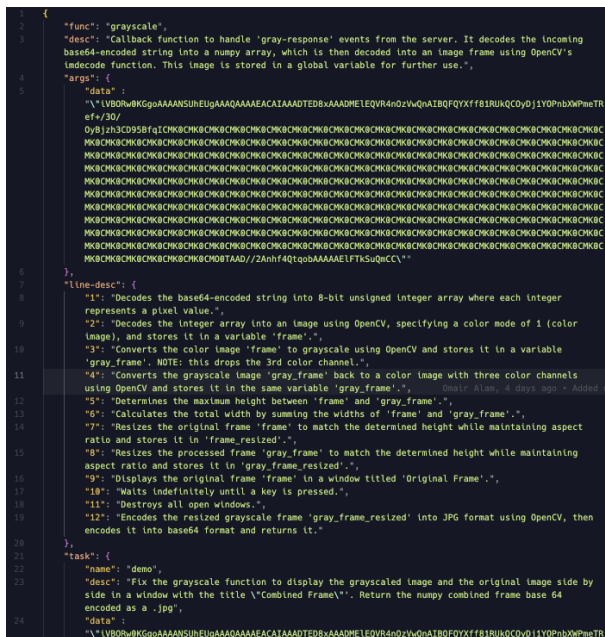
1 {
2 "func": "grayscale",
3 "desc": "Callback function to handle 'gray-response' events from the server. It decodes the incoming base64-encoded string into a numpy array, which is then decoded into an image frame using OpenCV's imdecode function. This image is stored in a global variable for further use.",
4 "args": {
5 "data" : "\"iVBORw0KGgoAAAANSUhEUgAAAQAAAAEACAIAAADTED8xAAADMElEQVR4nOzVwQnAIBQFQYXf81RUkQCOyDj1YOPnbXWPmeTR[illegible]
ef+/3O/
OyBjzh3CD95BfqICMK0CMK0CMK0CMK0CMK0CMK0CMK0CMK0CMK0CMK0CMK0CMK0CMK0CMK0CMK0CMK0CMK0CMK0CMK0C
MK0CMK0CMK0CMK0CMK0CMK0CMK0CMK0CMK0CMK0CMK0CMK0CMK0CMK0CMK0CMK0CMK0CMK0CMK0CMK0CMK0CMK0C
MK0CMK0CMK0CMK0CMK0CMK0CMK0CMK0CMK0CMK0CMK0CMK0CMK0CMK0CMK0CMK0CMK0CMK0CMK0CMK0CMK0CMK0C
MK0CMK0CMK0CMK0CMK0CMK0CMK0CMK0CMK0CMK0CMK0CMK0CMK0CMK0CMK0CMK0CMK0CMK0CMK0CMK0CMK0CMK0C
MK0CMK0CMK0CMK0CMK0CMK0CMK0CMK0CMK0CMK0CMK0CMK0CMK0CMK0CMK0CMK0CMK0CMK0CMK0CMK0CMK0CMK0C
MK0CMK0CMK0CMK0CMK0CMK0CMK0CMK0CMK0CMK0CMK0CMK0CMK0CMK0CMK0CMK0CMK0CMK0CMK0CMK0CMK0CMK0C
MK0CMK0CMK0CMK0CMK0CMK0CMK0CMK0CMK0CMK0CMK0CMK0CMK0CMK0CMK0CMK0CMK0CMK0CMK0CMK0CMK0CMK0C
MK0CMK0CMK0CMK0CMK0CMK0CMK0CMK0CMK0CMK0CMK0CMK0CMK0CMK0CMK0CMK0CMK0CMK0CMK0CMK0CMK0CMK0C
MK0CMK0CMK0CMK0CMK0CMK0CMK0CMK0CMK0CMK0CMK0CMK0CMK0CMK0CMK0CMK0CMK0CMK0CMK0CMK0CMK0CMK0C
MK0CMK0CMK0CMK0CMK0CMK0CMK0CMK0CMK0CMK0CMK0CMK0CMK0CMK0CMK0CMK0CMK0CMK0CMK0CMK0CMK0CMK0C
MK0CMK0CMK0CMK0CMK0CMOBTAAD//2Anhf4QtqobAAAAAElFTkSuQmCC\""
6 },
7 "line-desc": {
8 "1": "Decodes the base64-encoded string into 8-bit unsigned integer array where each integer represents a pixel value.",
9 "2": "Decodes the integer array into an image using OpenCV, specifying a color mode of 1 (color image), and stores it in a variable 'frame'.",
10 "3": "Converts the color image 'frame' to grayscale using OpenCV and stores it in a variable 'gray_frame'. NOTE: this drops the 3rd color channel.",
11 "4": "Converts the grayscale image 'gray_frame' back to a color image with three color channels using OpenCV and stores it in the same variable 'gray_frame'.", Omair Alam, 4 days ago • Added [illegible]
12 "5": "Determines the maximum height between 'frame' and 'gray_frame'.",
13 "6": "Calculates the total width by summing the widths of 'frame' and 'gray_frame'.",
14 "7": "Resizes the original frame 'frame' to match the determined height while maintaining aspect ratio and stores it in 'frame_resized'.",
15 "8": "Resizes the processed frame 'gray_frame' to match the determined height while maintaining aspect ratio and stores it in 'gray_frame_resized'.",
16 "9": "Displays the original frame 'frame' in a window titled 'Original Frame'.",
17 "10": "Waits indefinitely until a key is pressed.",
18 "11": "Destroys all open windows.",
19 "12": "Encodes the resized grayscale frame 'gray_frame_resized' into JPG format using OpenCV, then encodes it into base64 format and returns it."
20 },
21 "task": {
22 "name": "demo",
23 "desc": "Fix the grayscale function to display the grayscaled image and the original image side by side in a window with the title \"Combined Frame\". Return the numpy combined frame base 64 encoded as a .jpg",
24 "data" :
"\"iVBORw0KGgoAAAANSUhEUgAAAQAAAAEACAIAAADTED8xAAADMElEQVR4nOzVwQnAIBQFQYXf81RUkQCOyDj1YOPnbXWPmeTR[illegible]